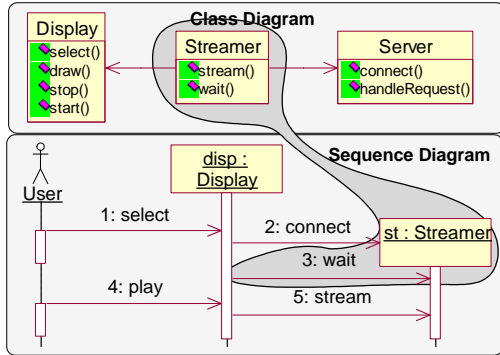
Class Diagram

Display
select()
draw()
stop()
start()

Streamer
stream()
wait()

Server
connect()
handleRequest()

Sequence Diagram

User

disp : Display

st : Streamer

1: select

2: connect

3: wait

4: play

5: stream